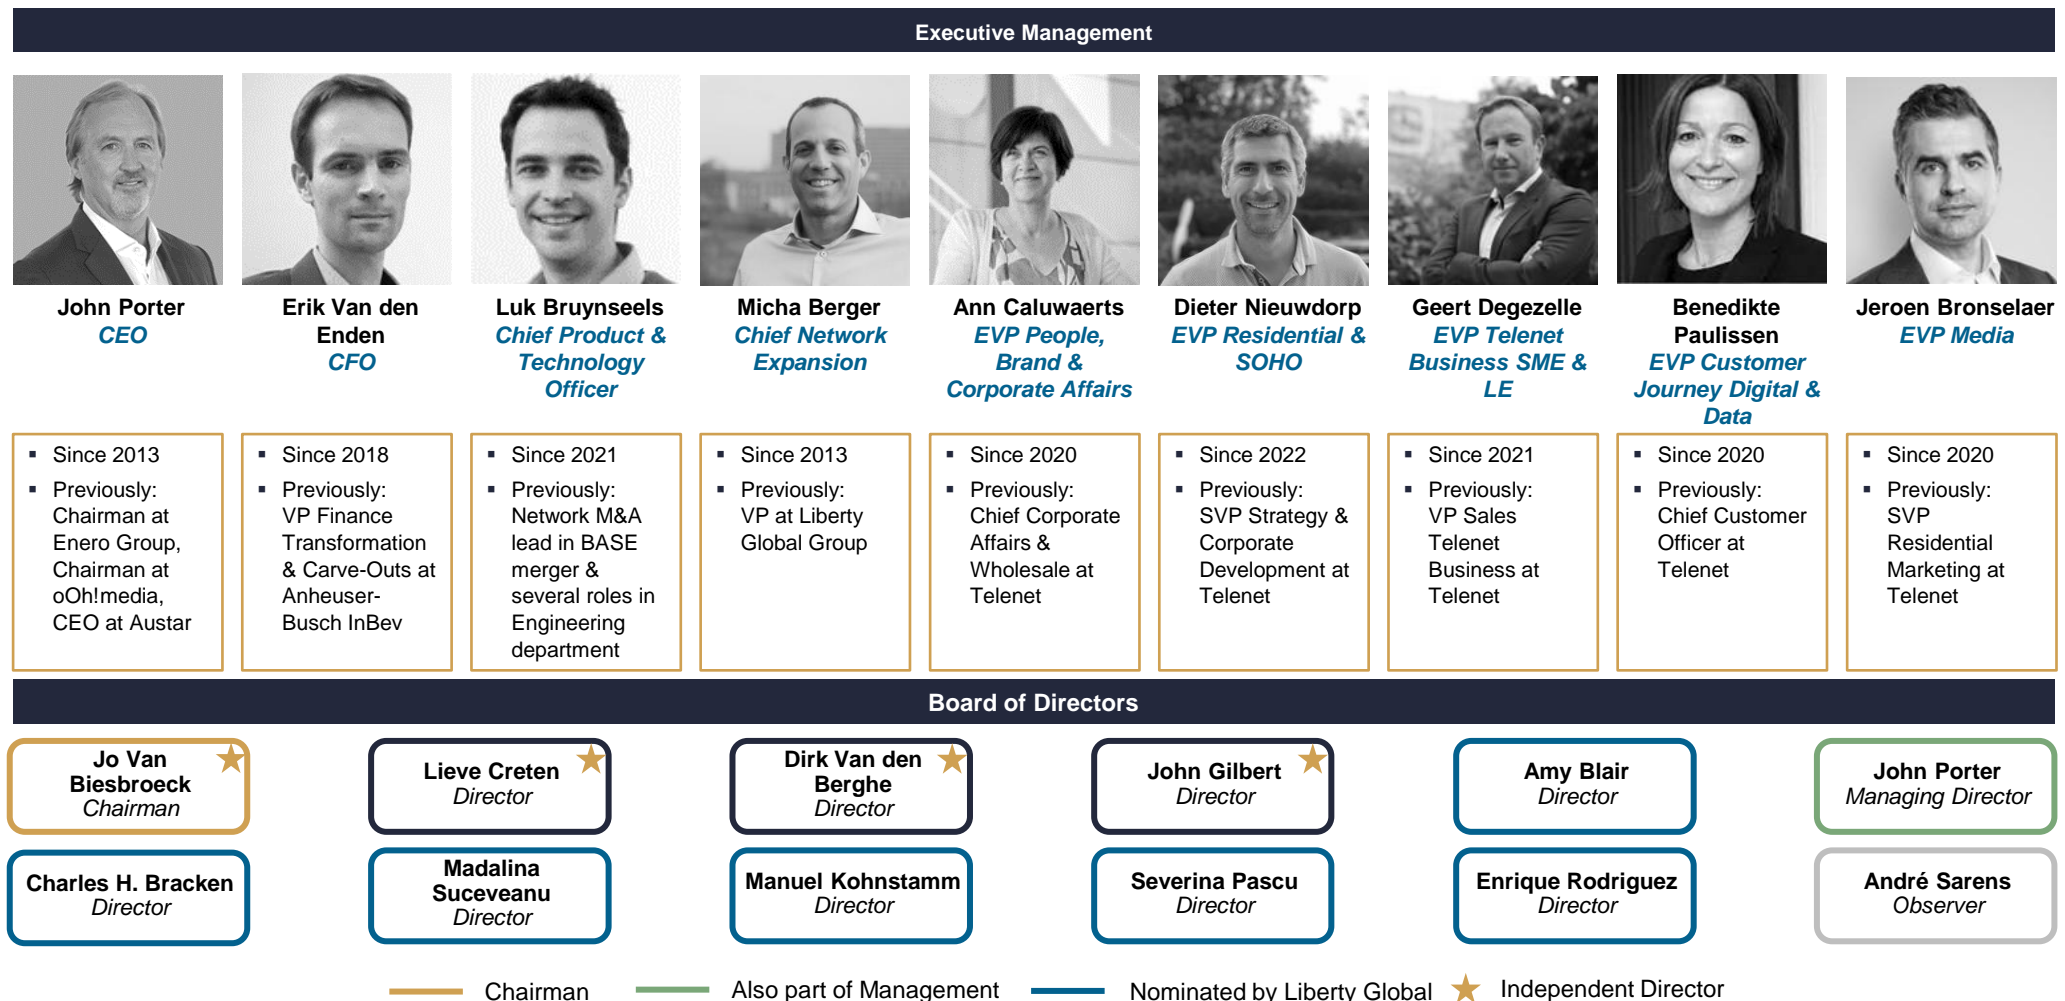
Executive Management

John Porter
CEO

Erik Van den Enden
CFO

Luk Bruynseels
Chief Product & Technology Officer

Micha Berger
Chief Network Expansion

Ann Caluwaerts
EVP People, Brand & Corporate Affairs

Dieter Nieuwdorp
EVP Residential & SOHO

Geert Degezelle
EVP Telenet Business SME & LE

Benedikte Paulissen
EVP Customer Journey Digital & Data

Jeroen Bronselaer
EVP Media

- Since 2013
- Previously: Chairman at Enero Group, Chairman at oOh!media, CEO at Austar

- Since 2018
- Previously: VP Finance Transformation & Carve-Outs at Anheuser-Busch InBev

- Since 2021
- Previously: Network M&A lead in BASE merger & several roles in Engineering department

- Since 2013
- Previously: VP at Liberty Global Group

- Since 2020
- Previously: Chief Corporate Affairs & Wholesale at Telenet

- Since 2022
- Previously: SVP Strategy & Corporate Development at Telenet

- Since 2021
- Previously: VP Sales Telenet Business at Telenet

- Since 2020
- Previously: Chief Customer Officer at Telenet

- Since 2020
- Previously: SVP Residential Marketing at Telenet

Board of Directors

Jo Van Biesbroeck
Chairman

Lieve Creten
Director

Dirk Van den Berghe
Director

John Gilbert
Director

Amy Blair
Director

John Porter
Managing Director

Charles H. Bracken
Director

Madalina Suceveanu
Director

Manuel Kohnstamm
Director

Severina Pascu
Director

Enrique Rodriguez
Director

André Sarens
Observer

Chairman Also part of Management Nominated by Liberty Global Independent Director